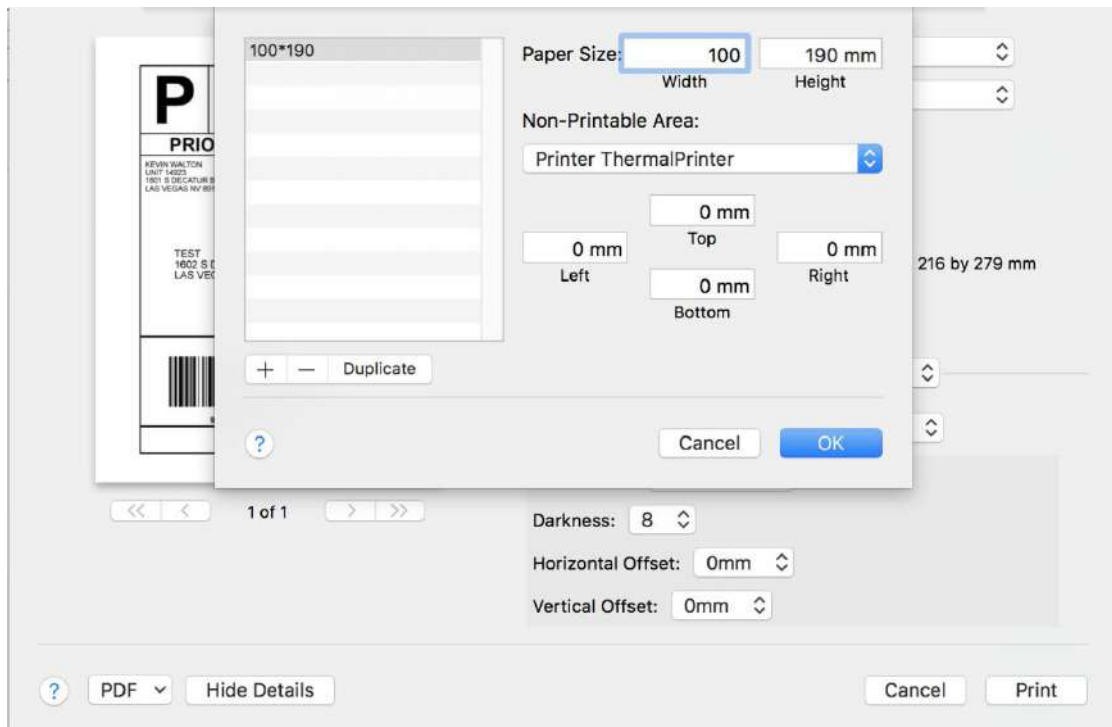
P
PRIO
KEVIN WALTON
UNIT 14923
1601 S DECATUR B
LAS VEGAS NV 891

TEST
1602 S D
LAS VEG

100*190

Paper Size: 100 190 mm
Width Height

Non-Printable Area:

Printer ThermalPrinter

0 mm
Top
0 mm
Left
0 mm
Right
0 mm
Bottom

+ — Duplicate

?

Cancel OK

216 by 279 mm

1 of 1

Darkness: 8

Horizontal Offset: 0mm

Vertical Offset: 0mm

? PDF Hide Details

Cancel Print